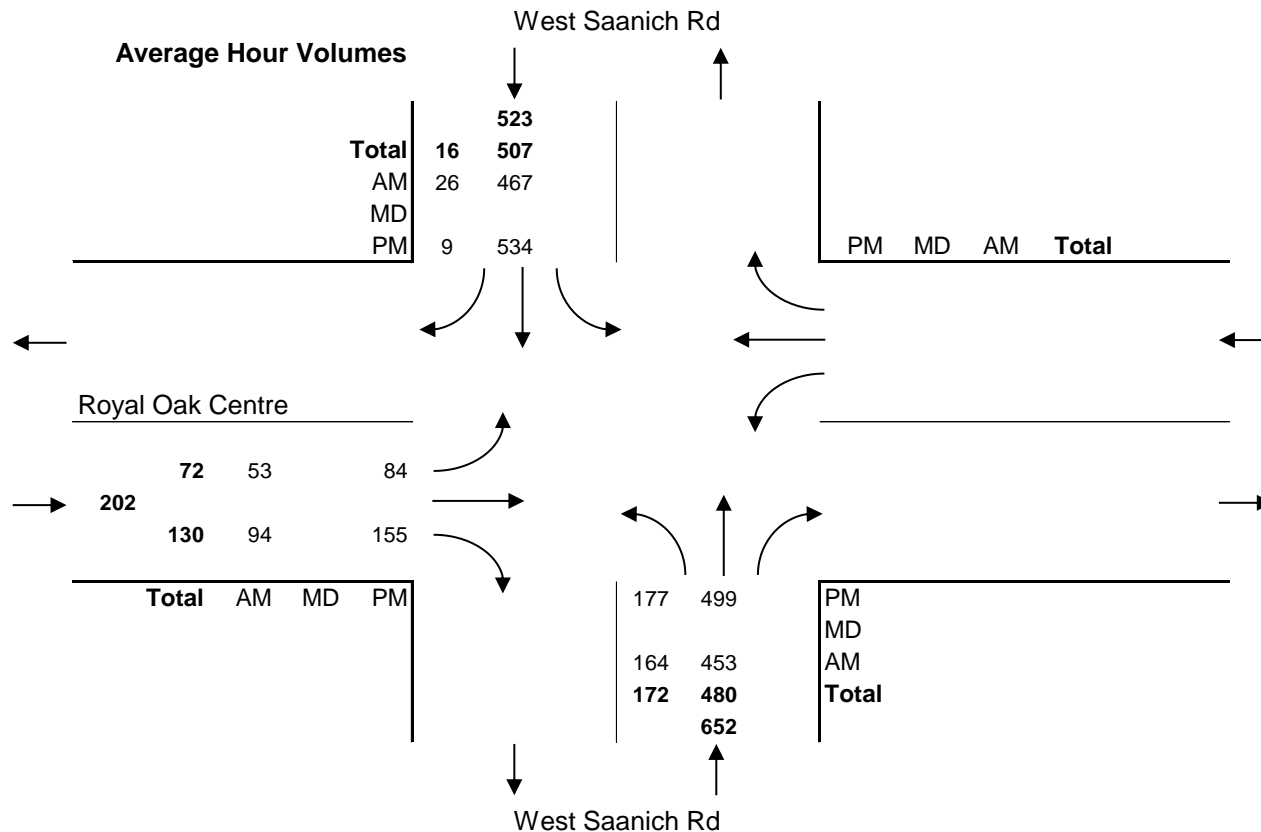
West Saanich Rd

**Average Hour Volumes**

| | | |
|---|---|---|
| | | **523** |
| **Total** | **16** | **507** |
| AM | 26 | 467 |
| MD | | |
| PM | 9 | 534 |

PM MD AM **Total**

Royal Oak Centre

| | | | |
|---|---|---|---|
| **72** | 53 | | 84 |
| **202** | | | |
| **130** | 94 | | 155 |
| **Total** | AM | MD | PM |

| | | |
|---|---|---|
| 177 | 499 | PM |
| | | MD |
| 164 | 453 | AM |
| **172** | **480** | **Total** |
| | **652** | |

West Saanich Rd